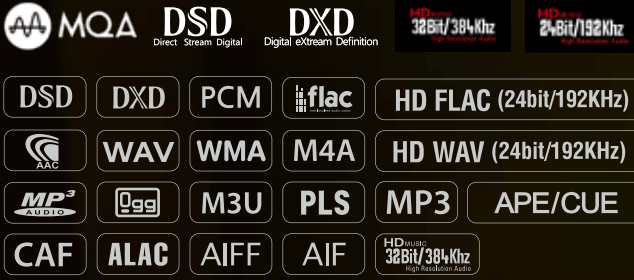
MQA DSD Direct Stream Digital DXD Digital eXtream Definition HD MUSIC 32Bit/384Khz High Resolution Audio HD MUSIC 24Bit/192Khz High Resolution Audio

DSD DXD PCM flac HD FLAC (24bit/192KHz)

AAC WAV WMA M4A HD WAV (24bit/192KHz)

MP3 AUDIO Ogg M3U PLS MP3 APE/CUE

CAF ALAC AIFF AIF HD MUSIC 32Bit/384Khz High Resolution Audio